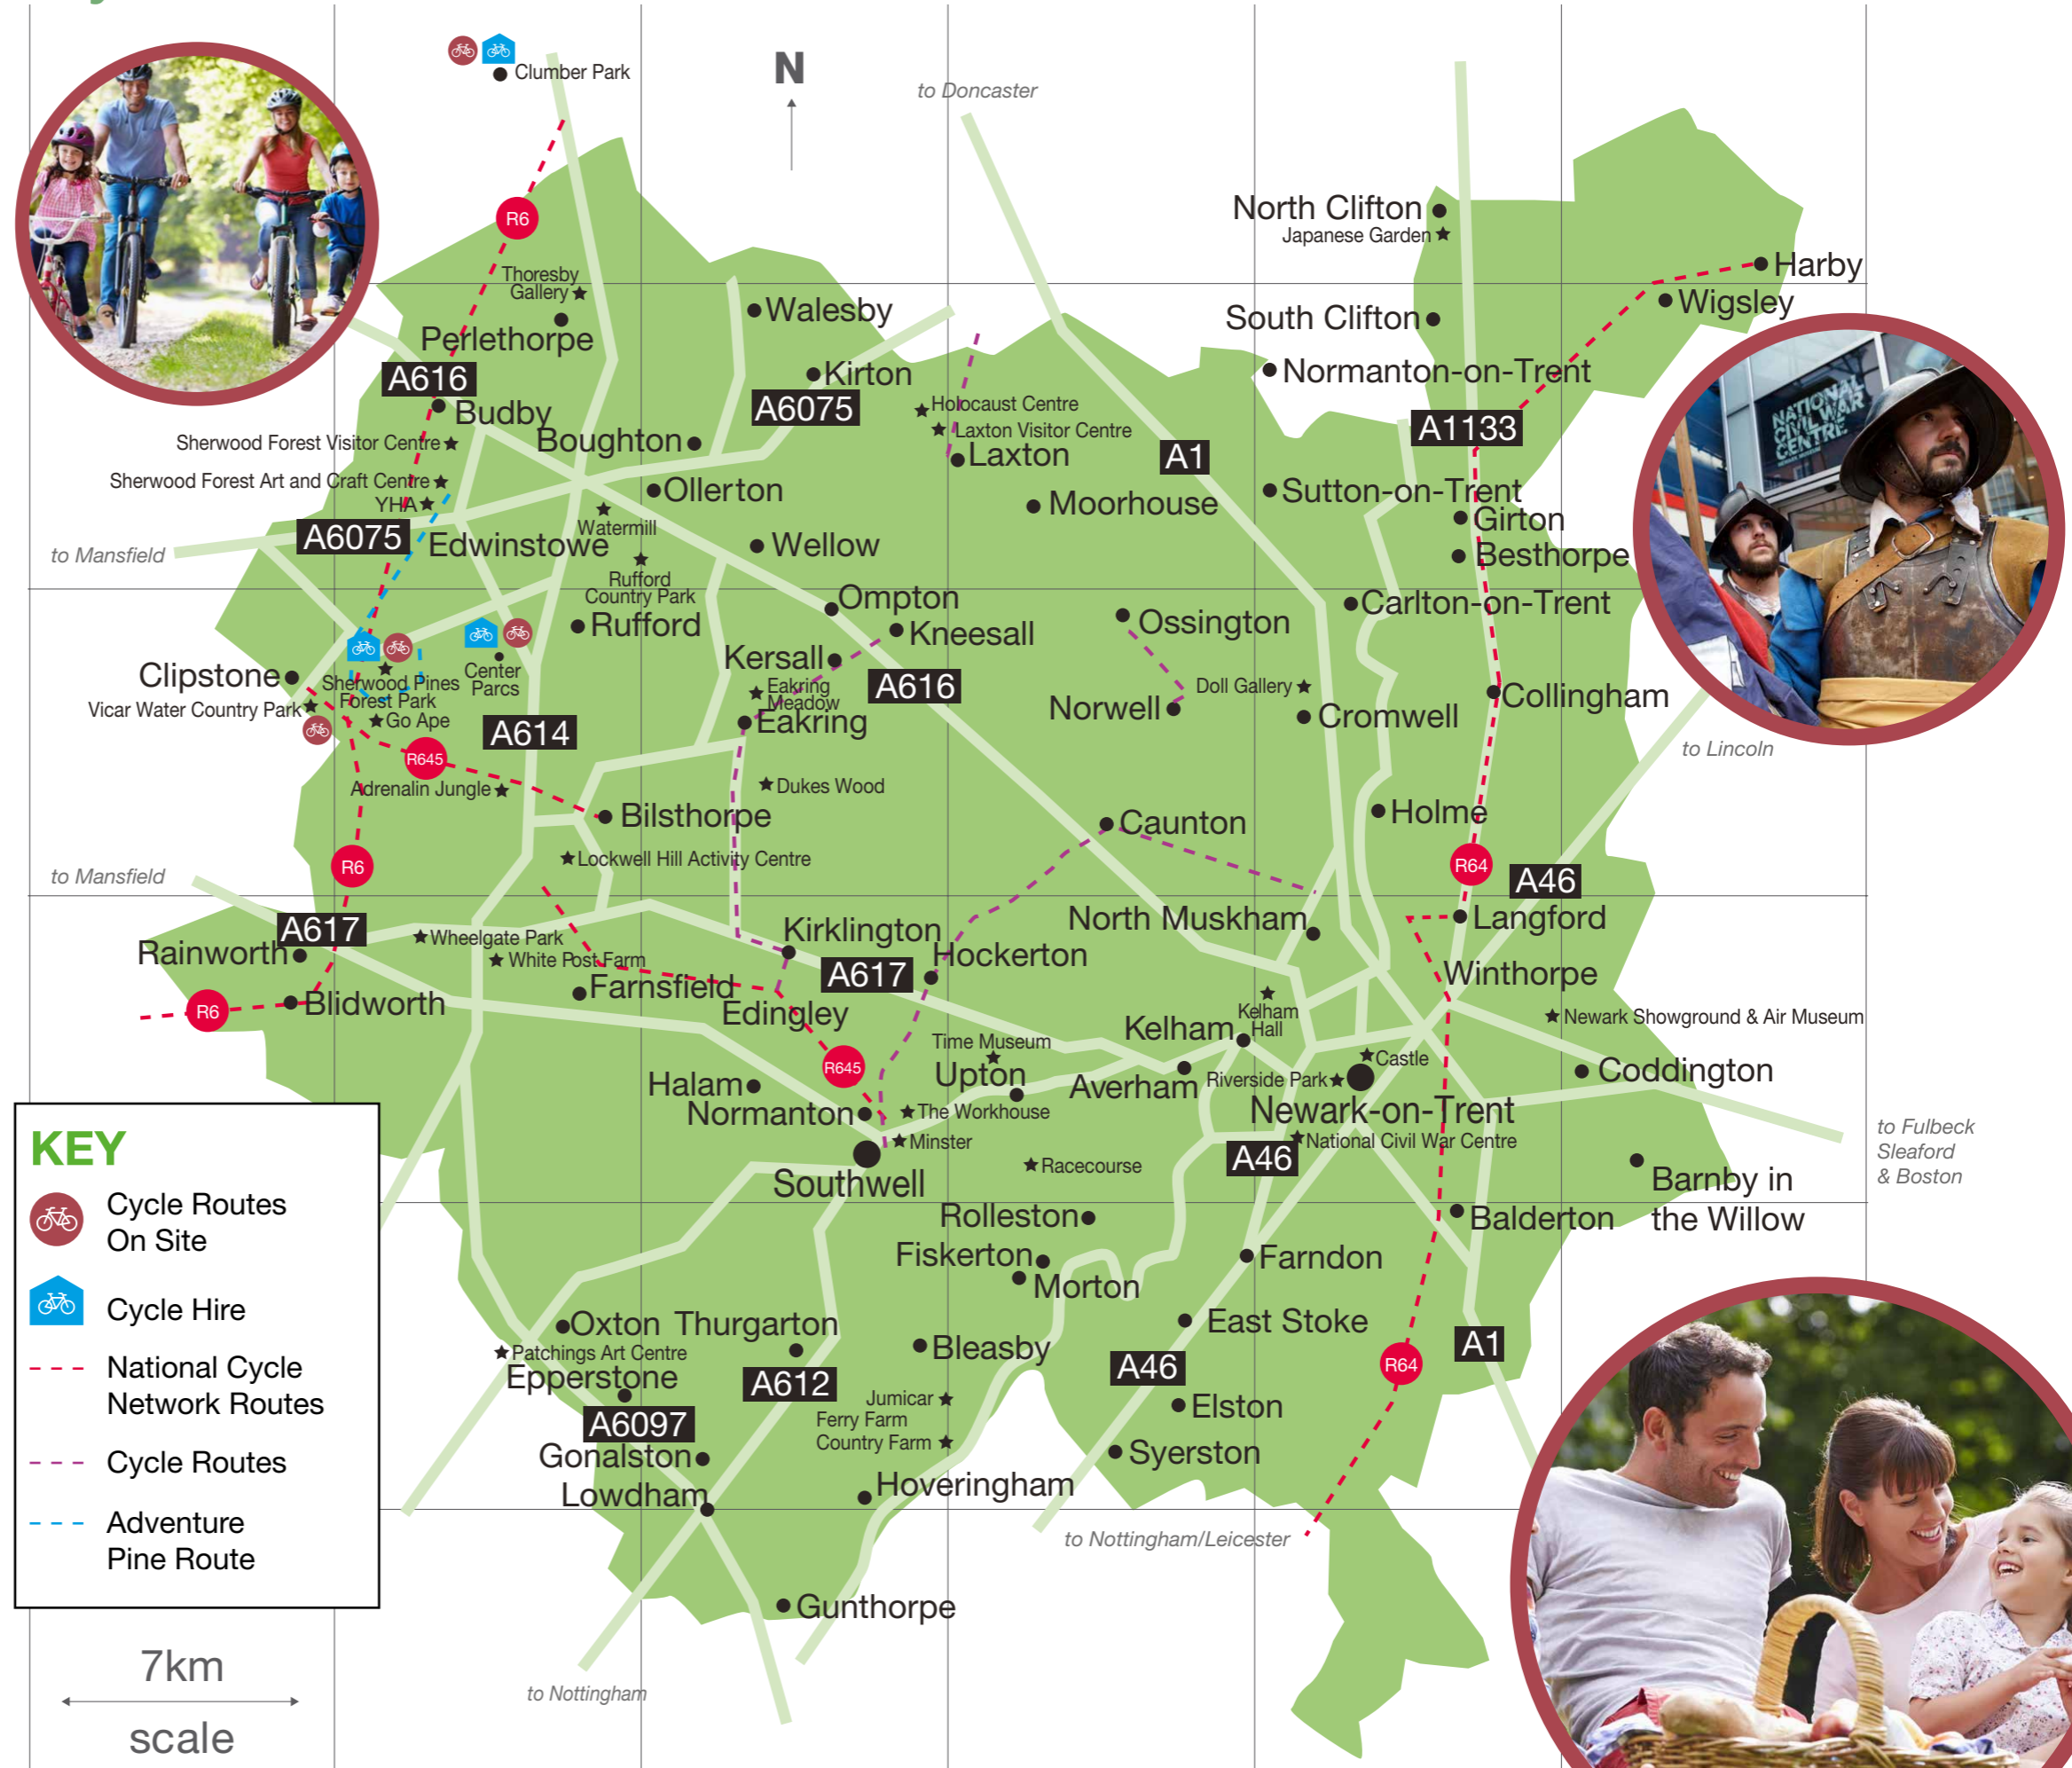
Clumber Park

N

to Doncaster

R6

Thoresby Gallery

Perlethorpe

A616

Budby

Sherwood Forest Visitor Centre

Boughton

Walesby

Kirton

A6075

Holocaust Centre

Laxton Visitor Centre

Laxton

A1

Moorhouse

North Clifton

Japanese Garden

Harby

Wigsley

South Clifton

Normanton-on-Trent

A1133

Sutton-on-Trent

Girton

Besthorpe

Sherwood Forest Art and Craft Centre

YHA

A6075

to Mansfield

Edwinstowe

Watermill

Ollerton

Wellow

Rufford Country Park

Rufford

Ompton

Kneesall

Ossington

Carlton-on-Trent

Clipstone

Vicar Water Country Park

Sherwood Pines Forest Park

Go Ape

Center Parcs

Kersall

Eakring Meadow

Eakring

A616

A614

Norwell

Doll Gallery

Cromwell

Collingham

to Lincoln

R645

Adrenalin Jungle

Dukes Wood

Bilsthorpe

Lockwell Hill Activity Centre

Caunton

Holme

to Mansfield

R6

R64

A46

A617

Rainworth

Wheelgate Park

White Post Farm

Kirklington

North Muskham

Langford

Hockerton

A617

Winthorpe

R6

Bildworth

Farnsfield

Edingley

Kelham Hall

Kelham

Newark Showground & Air Museum

R645

Time Museum

Upton

Castle

Halam

Averham

Riverside Park

Coddington

Normanton

The Workhouse

Newark-on-Trent

Minster

National Civil War Centre

to Fulbeck Sleaford & Boston

KEY

Cycle Routes On Site

Cycle Hire

National Cycle Network Routes

Cycle Routes

Adventure Pine Route

Southwell

Racecourse

A46

Barnby in the Willow

Rolleston

Balderton

Fiskerton

Farndon

Morton

East Stoke

Oxton

Thurgarton

Patchings Art Centre

Epperstone

A612

Bleasby

A46

R64

A1

A6097

Jumicar

Ferry Farm Country Farm

Elston

Gonalston

Syerston

Lowdham

Hoveringham

to Nottingham/Leicester

Gunthorpe

7km

scale

to Nottingham